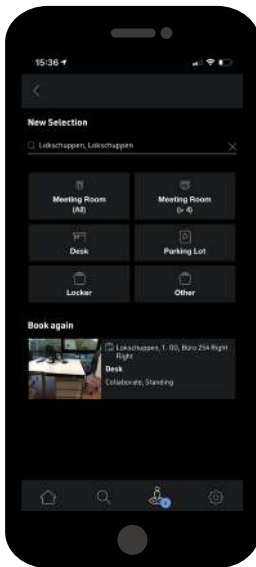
15:36

New Selection

Lokschuppen, Lokschuppen

Meeting Room (All)

Meeting Room (> 4)

Desk

Parking Lot

Locker

Other

Book again

Lokschuppen, 1. OG, Büro 254 Right Right
Desk
Collaborate, Standing